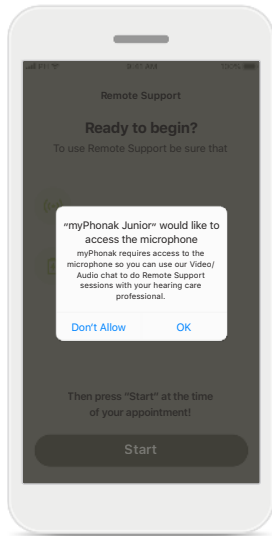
9:41 AM

Remote Support

Ready to begin?

To use Remote Support be sure that

“myPhonak Junior” would like to access the microphone

myPhonak requires access to the microphone so you can use our Video/ Audio chat to do Remote Support sessions with your hearing care professional.

Don’t Allow

OK

Then press "Start" at the time of your appointment!

Start